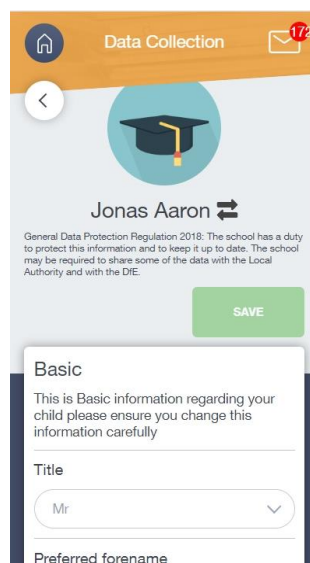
Data Collection

172

Jonas Aaron

General Data Protection Regulation 2018: The school has a duty to protect this information and to keep it up to date. The school may be required to share some of the data with the Local Authority and with the DfE.

SAVE

Basic

This is Basic information regarding your child please ensure you change this information carefully

Title

Mr

Preferred forename